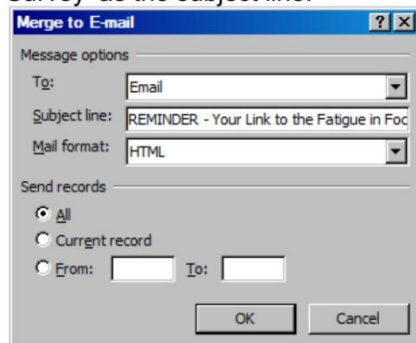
Survey" as the subject line.

Merge to E-mail

?

X

Message options

To:

Email

Subject line:

REMINDER - Your Link to the Fatigue in Foc

Mail format:

HTML

Send records

All

Current record

From:

To:

OK

Cancel